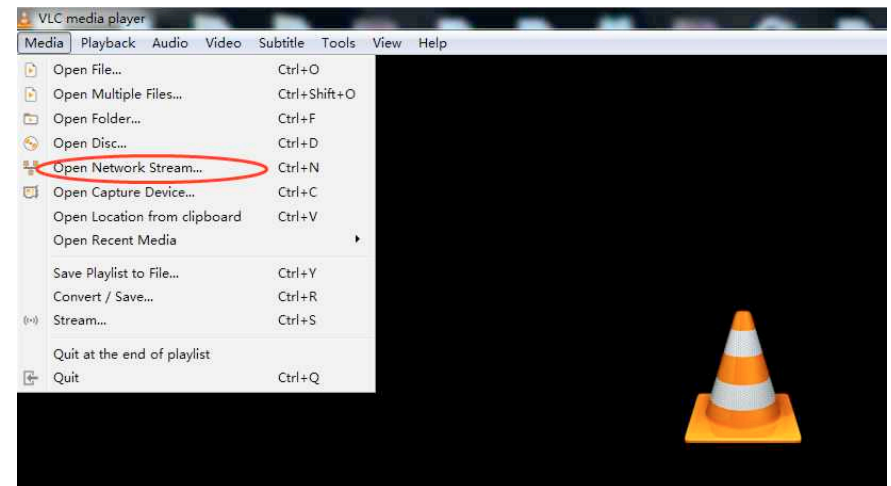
VLC media player

Media Playback Audio Video Subtitle Tools View Help

| | |
|---|---|
| Open File... | Ctrl+O |
| Open Multiple Files... | Ctrl+Shift+O |
| Open Folder... | Ctrl+F |
| Open Disc... | Ctrl+D |
| Open Network Stream... | Ctrl+N |
| Open Capture Device... | Ctrl+C |
| Open Location from clipboard | Ctrl+V |
| Open Recent Media | |
| Save Playlist to File... | Ctrl+Y |
| Convert / Save... | Ctrl+R |
| Stream... | Ctrl+S |
| Quit at the end of playlist | |
| Quit | Ctrl+Q |